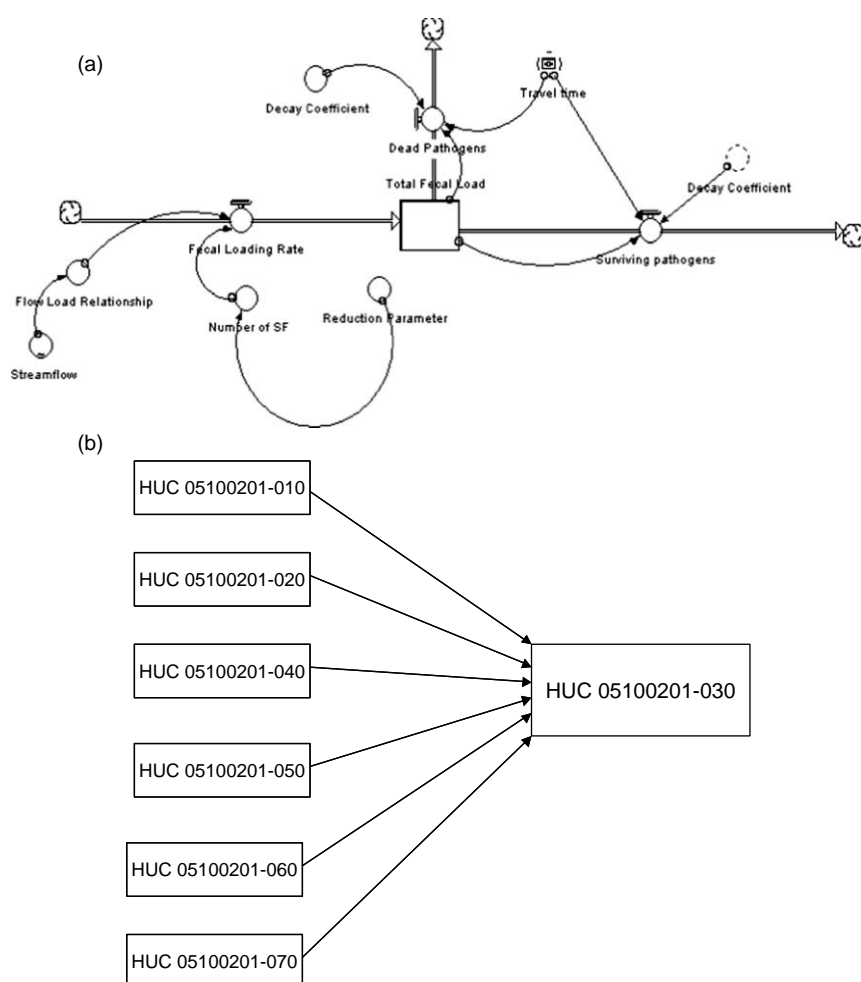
(a)

Decay Coefficient

Travel time

Dead Pathogens

Total Fecal Load

Decay Coefficient

Fecal Loading Rate

Surviving pathogens

Flow Load Relationship

Number of SF

Reduction Parameter

Streamflow

(b)

HUC 05100201-010

HUC 05100201-020

HUC 05100201-040

HUC 05100201-050

HUC 05100201-060

HUC 05100201-070

HUC 05100201-030